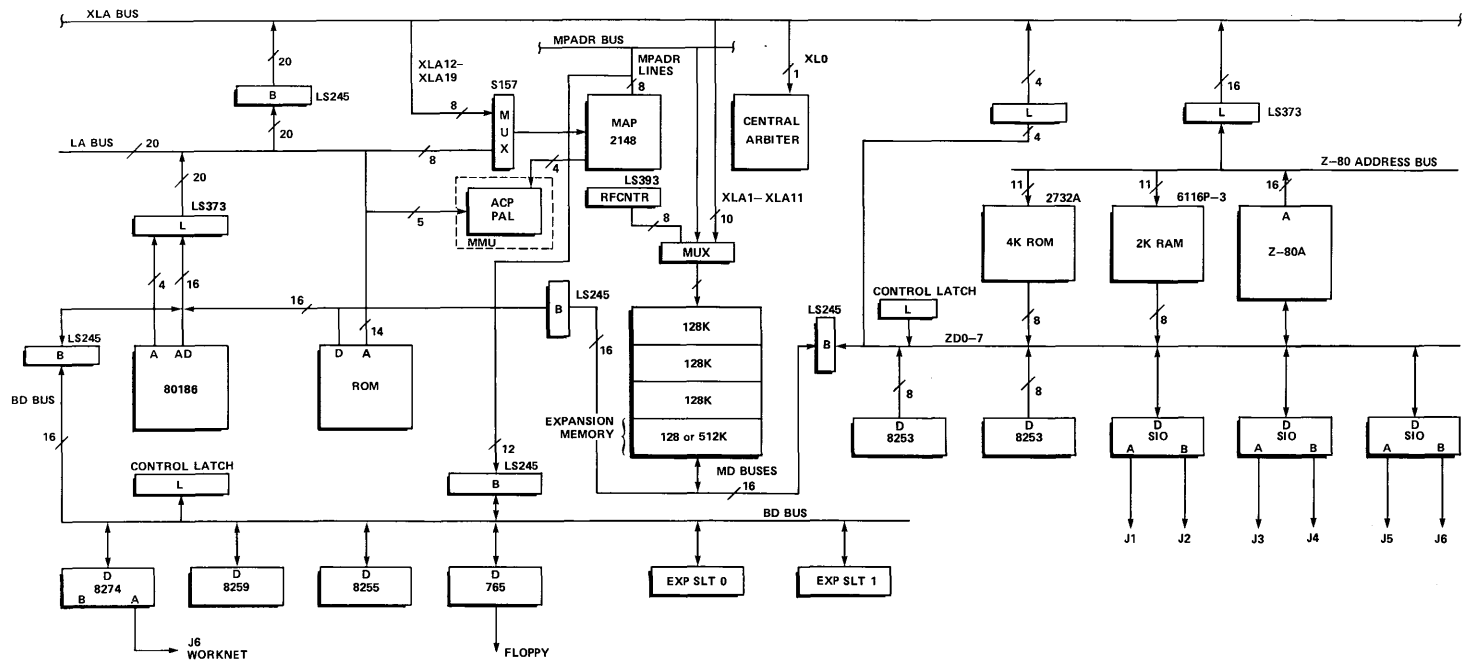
XLA BUS

20

B LS245

20

LA BUS 20

20

LS373

L

4 16

16

LS245

B

A AD

80186

BD BUS

16

CONTROL LATCH

L

D
8274
B A

J6
WORKNET

XLA12–
XLA19

8

S157

M
U
X

8

5

ACP
PAL

MMU

4

14

D A

ROM

D
8259

D
8255

MPADR BUS

MPADR
LINES

8

MAP
2148

LS393

RFCNTR

8

B LS245

16

12

LS245

B

D
765

FLOPPY

XLA1– XLA11

10

MUX

128K

128K

128K

EXPANSION
MEMORY

128 or 512K

MD BUSES

16

BD BUS

EXP SLT 0

EXP SLT 1

XL0

1

CENTRAL
ARBITER

4

L

4

16

L LS373

Z-80 ADDRESS BUS

11 2732A

4K ROM

8

8

D
8253

11 6116P-3

2K RAM

8

16

A

Z-80A

CONTROL LATCH

L

LS245

B

ZD0-7

8

D
8253

D
SIO
A B

J1 J2

D
SIO
A B

J3 J4

D
SIO
A B

J5 J6